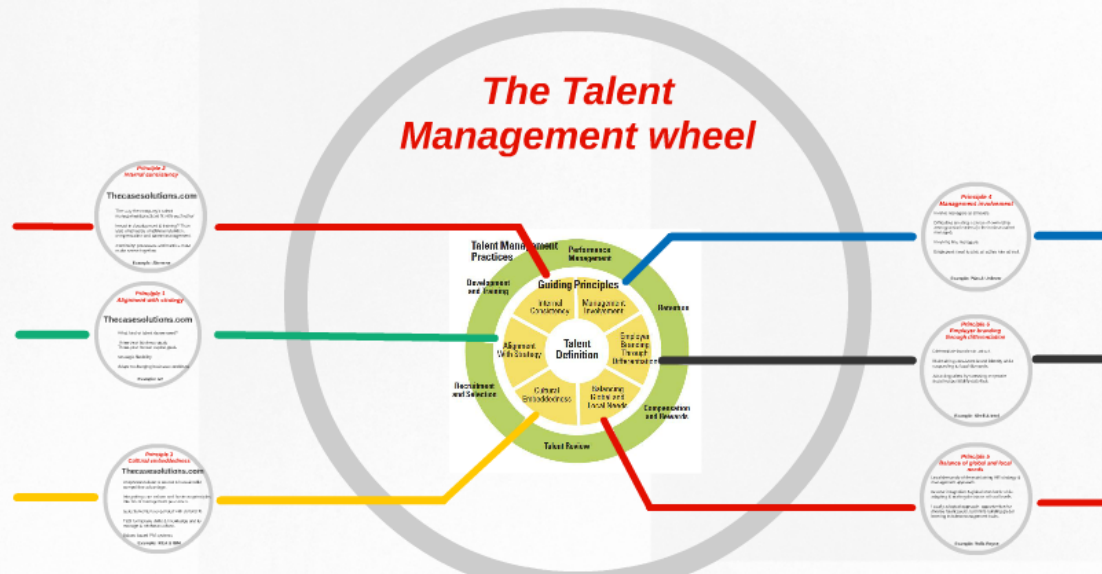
The Talent Management wheel

Principle 2
Internal consistency

Thecasesolutions.com

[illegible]

Example: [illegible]

Principle 1
Alignment with strategy

Thecasesolutions.com

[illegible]

Example: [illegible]

Principle 3
Cultural embeddedness

Thecasesolutions.com

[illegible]

Example: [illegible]

Talent Management Practices

Performance Management

Development and Training

Retention

Recruitment and Selection

Compensation and Rewards

Talent Review

Guiding Principles

Internal Consistency

Management Involvement

Alignment With Strategy

Talent Definition

Employer Branding Through Differentiation

Cultural Embeddedness

Balancing Global and Local Needs

Principle 4
Management involvement

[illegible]

Example: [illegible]

Principle 5
Employer branding through differentiation

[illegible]

Example: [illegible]

Principle 6
Balance of global and local needs

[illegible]

Example: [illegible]